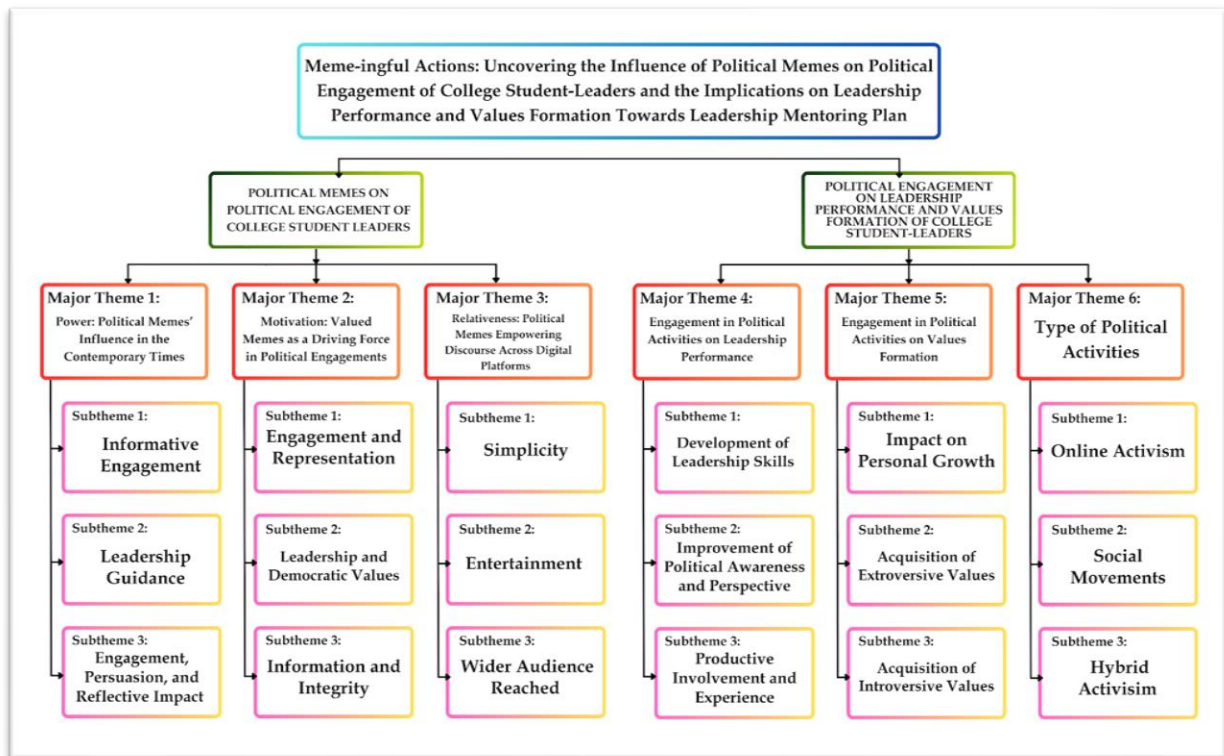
Meme-ingful Actions: Uncovering the Influence of Political Memes on Political Engagement of College Student-Leaders and the Implications on Leadership Performance and Values Formation Towards Leadership Mentoring Plan

POLITICAL MEMES ON POLITICAL ENGAGEMENT OF COLLEGE STUDENT LEADERS

POLITICAL ENGAGEMENT ON LEADERSHIP PERFORMANCE AND VALUES FORMATION OF COLLEGE STUDENT-LEADERS

Major Theme 1:
Power: Political Memes' Influence in the Contemporary Times

Subtheme 1:
Informative Engagement

Subtheme 2:
Leadership Guidance

Subtheme 3:
Engagement, Persuasion, and Reflective Impact

Major Theme 2:
Motivation: Valued Memes as a Driving Force in Political Engagements

Subtheme 1:
Engagement and Representation

Subtheme 2:
Leadership and Democratic Values

Subtheme 3:
Information and Integrity

Major Theme 3:
Relativeness: Political Memes Empowering Discourse Across Digital Platforms

Subtheme 1:
Simplicity

Subtheme 2:
Entertainment

Subtheme 3:
Wider Audience Reached

Major Theme 4:
Engagement in Political Activities on Leadership Performance

Subtheme 1:
Development of Leadership Skills

Subtheme 2:
Improvement of Political Awareness and Perspective

Subtheme 3:
Productive Involvement and Experience

Major Theme 5:
Engagement in Political Activities on Values Formation

Subtheme 1:
Impact on Personal Growth

Subtheme 2:
Acquisition of Extroversive Values

Subtheme 3:
Acquisition of Introversive Values

Major Theme 6:
Type of Political Activities

Subtheme 1:
Online Activism

Subtheme 2:
Social Movements

Subtheme 3:
Hybrid Activisim